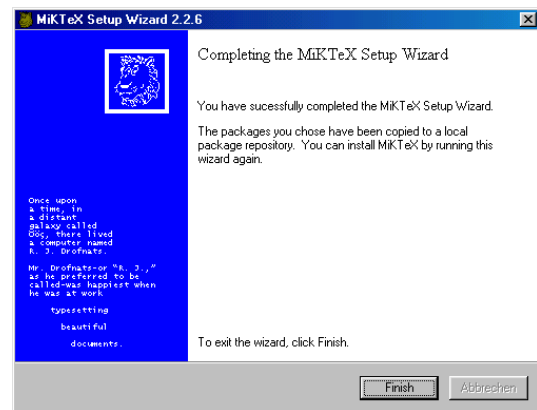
MiKTeX Setup Wizard 2.2.6

Once upon a time, in a distant galaxy called Ööç, there lived a computer named R. J. Drofnats.

Mr. Drofnats—or "R. J.," as he preferred to be called—was happiest when he was at work

typesetting

beautiful

documents.

Completing the MiKTeX Setup Wizard

You have sucessfully completed the MiKTeX Setup Wizard.

The packages you chose have been copied to a local package repository. You can install MiKTeX by running this wizard again.

To exit the wizard, click Finish.

Finish

Abbrechen